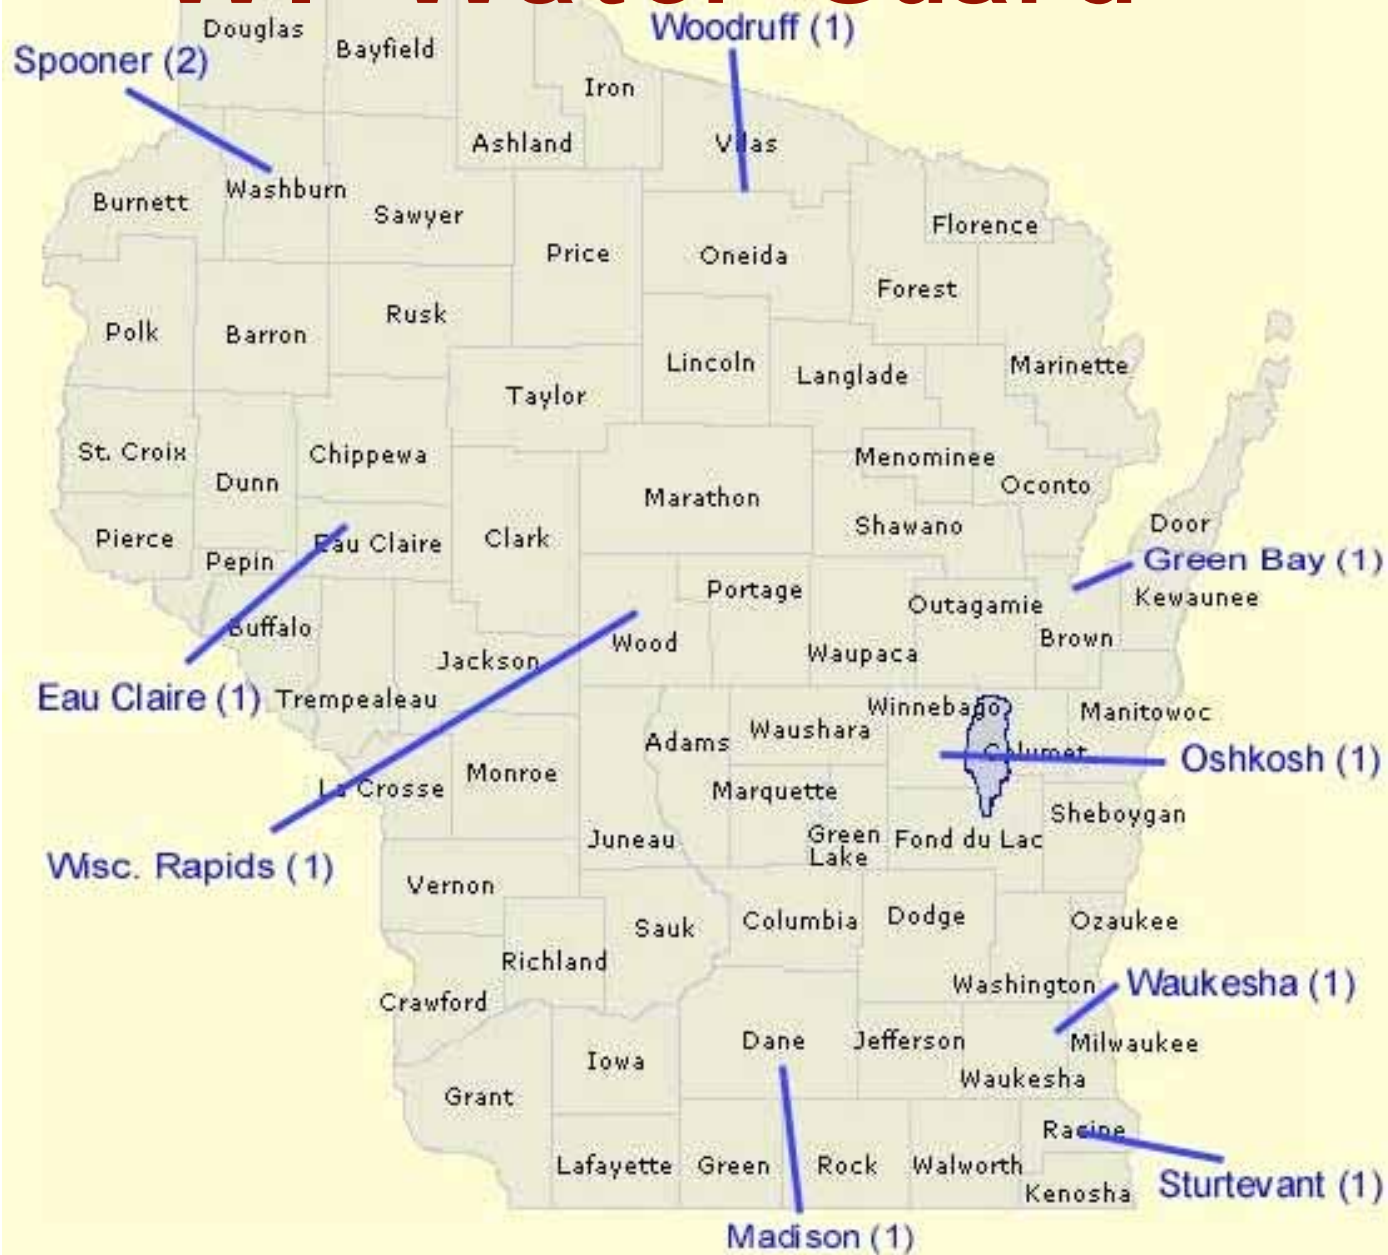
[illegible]

Douglas
Bayfield
Spooner (2)
Woodruff (1)
Iron
Ashland
Vilas
Washburn
Burnett
Sawyer
Florence
Price
Oneida
Forest
Polk
Barron
Rusk
Lincoln
Langlade
Marinette
Taylor
St. Croix
Chippewa
Menominee
Dunn
Oconto
Marathon
Pierce
Shawano
Door
Eau Claire
Clark
Pepin
Green Bay (1)
Portage
Kewaunee
Outagamie
Buffalo
Wood
Brown
Waupaca
Jackson
Eau Claire (1)
Trempealeau
Winnebago
Manitowoc
Adams
Waushara
Calumet
Oshkosh (1)
La Crosse
Monroe
Marquette
Sheboygan
Juneau
Green Lake
Fond du Lac
Wisc. Rapids (1)
Vernon
Sauk
Columbia
Dodge
Ozaukee
Richland
Washington
Waukesha (1)
Crawford
Dane
Jefferson
Milwaukee
Iowa
Waukesha
Grant
Racine
Lafayette
Green
Rock
Walworth
Sturtevant (1)
Kenosha
Madison (1)